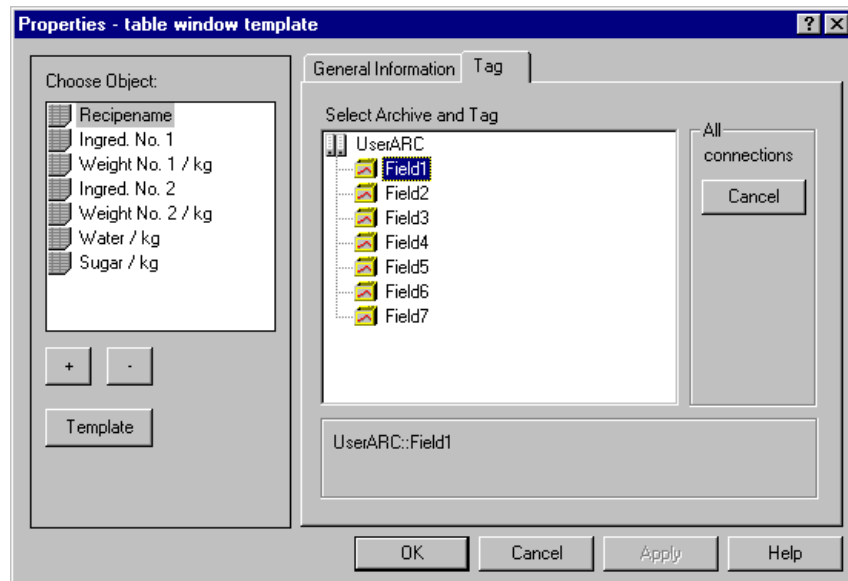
Properties - table window template

?

Choose Object:

Recipename
Ingred. No. 1
Weight No. 1 / kg
Ingred. No. 2
Weight No. 2 / kg
Water / kg
Sugar / kg

+

-

Template

General Information

Tag

Select Archive and Tag

UserARC
Field1
Field2
Field3
Field4
Field5
Field6
Field7

All connections

Cancel

UserARC::Field1

OK

Cancel

Apply

Help